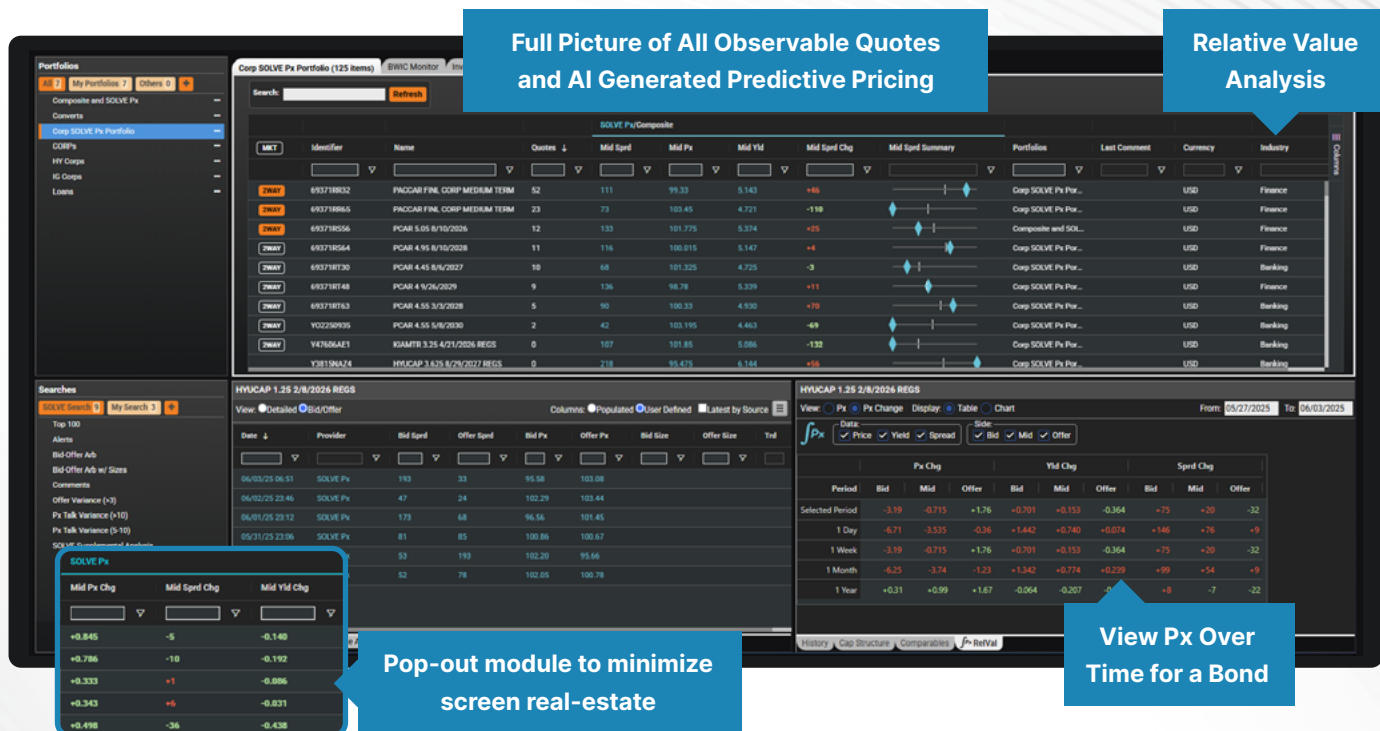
Full Picture of All Observable Quotes and AI Generated Predictive Pricing

Relative Value Analysis

Portfolios
All 7 | My Portfolios 7 | Others 0 | +
Composite and SOLVE Px
Converts
Corp SOLVE Px Portfolio
CORPs
HY Corps
IG Corps
Loans

Corp SOLVE Px Portfolio (125 items) | BWIC Monitor | Inv

Search: Refresh

SOLVE Px/Composite

| MKT | Identifier | Name | Quotes | Mid Sprd | Mid Px | Mid Yld | Mid Sprd Chg | Mid Sprd Summary | Portfolios | Last Comment | Currency | Industry |
|---|---|---|---|---|---|---|---|---|---|---|---|---|
| 2WAY | 69371RR32 | PACCAR FINL CORP MEDIUM TERM | 52 | 111 | 99.33 | 5.143 | +46 | | Corp SOLVE Px Por... | | USD | Finance |
| 2WAY | 69371RR65 | PACCAR FINL CORP MEDIUM TERM | 23 | 73 | 103.45 | 4.721 | -110 | | Corp SOLVE Px Por... | | USD | Finance |
| 2WAY | 69371RS56 | PCAR 5.05 8/10/2026 | 12 | 133 | 101.775 | 5.374 | +25 | | Composite and SOL... | | USD | Finance |
| 2WAY | 69371RS64 | PCAR 4.95 8/10/2028 | 11 | 116 | 100.015 | 5.147 | +4 | | Corp SOLVE Px Por... | | USD | Finance |
| 2WAY | 69371RT30 | PCAR 4.45 8/6/2027 | 10 | 68 | 101.325 | 4.725 | -3 | | Corp SOLVE Px Por... | | USD | Banking |
| 2WAY | 69371RT48 | PCAR 4 9/26/2029 | 9 | 136 | 98.78 | 5.339 | +11 | | Corp SOLVE Px Por... | | USD | Finance |
| 2WAY | 69371RT63 | PCAR 4.55 3/3/2028 | 5 | 90 | 100.33 | 4.930 | +70 | | Corp SOLVE Px Por... | | USD | Banking |
| 2WAY | Y02250935 | PCAR 4.55 5/8/2030 | 2 | 42 | 103.195 | 4.463 | -69 | | Corp SOLVE Px Por... | | USD | Banking |
| 2WAY | Y47606AE1 | KIAMTR 3.25 4/21/2026 REGS | 0 | 107 | 101.85 | 5.086 | -132 | | Corp SOLVE Px Por... | | USD | Banking |
| | Y3815NAZ4 | HYUCAP 3.625 8/29/2027 REGS | 0 | 218 | 95.475 | 6.144 | +56 | | Corp SOLVE Px Por... | | USD | Banking |

Columns

Searches
SOLVE Search 9 | My Search 3 | +
Top 100
Alerts
Bid-Offer Arb
Bid-Offer Arb w/ Sizes
Comments
Offer Variance (>3)
Px Talk Variance (>10)
Px Talk Variance (5-10)
SOLVE Supplemental Analysis

HYUCAP 1.25 2/8/2026 REGS
View: Detailed Bid/Offer   Columns: Populated User Defined Latest by Source

| Date | Provider | Bid Sprd | Offer Sprd | Bid Px | Offer Px | Bid Size | Offer Size | Trd |
|---|---|---|---|---|---|---|---|---|
| 06/03/25 06:51 | SOLVE Px | 193 | 33 | 95.58 | 103.08 | | | |
| 06/02/25 23:46 | SOLVE Px | 47 | 24 | 102.29 | 103.44 | | | |
| 06/01/25 23:12 | SOLVE Px | 173 | 68 | 96.56 | 101.45 | | | |
| 05/31/25 23:06 | SOLVE Px | 81 | 85 | 100.86 | 100.67 | | | |
| | | 53 | 193 | 102.20 | 95.66 | | | |
| | | 52 | 78 | 102.05 | 100.78 | | | |

SOLVE Px
| Mid Px Chg | Mid Sprd Chg | Mid Yld Chg |
|---|---|---|
| +0.845 | -5 | -0.140 |
| +0.786 | -10 | -0.192 |
| +0.333 | +1 | -0.086 |
| +0.343 | +6 | -0.031 |
| +0.498 | -36 | -0.438 |

Pop-out module to minimize screen real-estate

HYUCAP 1.25 2/8/2026 REGS
View: Px Px Change Display: Table Chart   From: 05/27/2025 To: 06/03/2025
Px  Data: Price Yield Spread  Side: Bid Mid Offer

| Period | Px Chg Bid | Px Chg Mid | Px Chg Offer | Yld Chg Bid | Yld Chg Mid | Yld Chg Offer | Sprd Chg Bid | Sprd Chg Mid | Sprd Chg Offer |
|---|---|---|---|---|---|---|---|---|---|
| Selected Period | -3.19 | -0.715 | +1.76 | +0.701 | +0.153 | -0.364 | +75 | +20 | -32 |
| 1 Day | -6.71 | -3.535 | -0.36 | +1.442 | +0.740 | +0.074 | +146 | +76 | +9 |
| 1 Week | -3.19 | -0.715 | +1.76 | +0.701 | +0.153 | -0.364 | +75 | +20 | -32 |
| 1 Month | -6.25 | -3.74 | -1.23 | +1.342 | +0.774 | +0.239 | +99 | +54 | +9 |
| 1 Year | +0.31 | +0.99 | +1.67 | -0.064 | -0.207 | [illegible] | +8 | -7 | -22 |

History | Cap Structure | Comparables | RelVal

View Px Over Time for a Bond